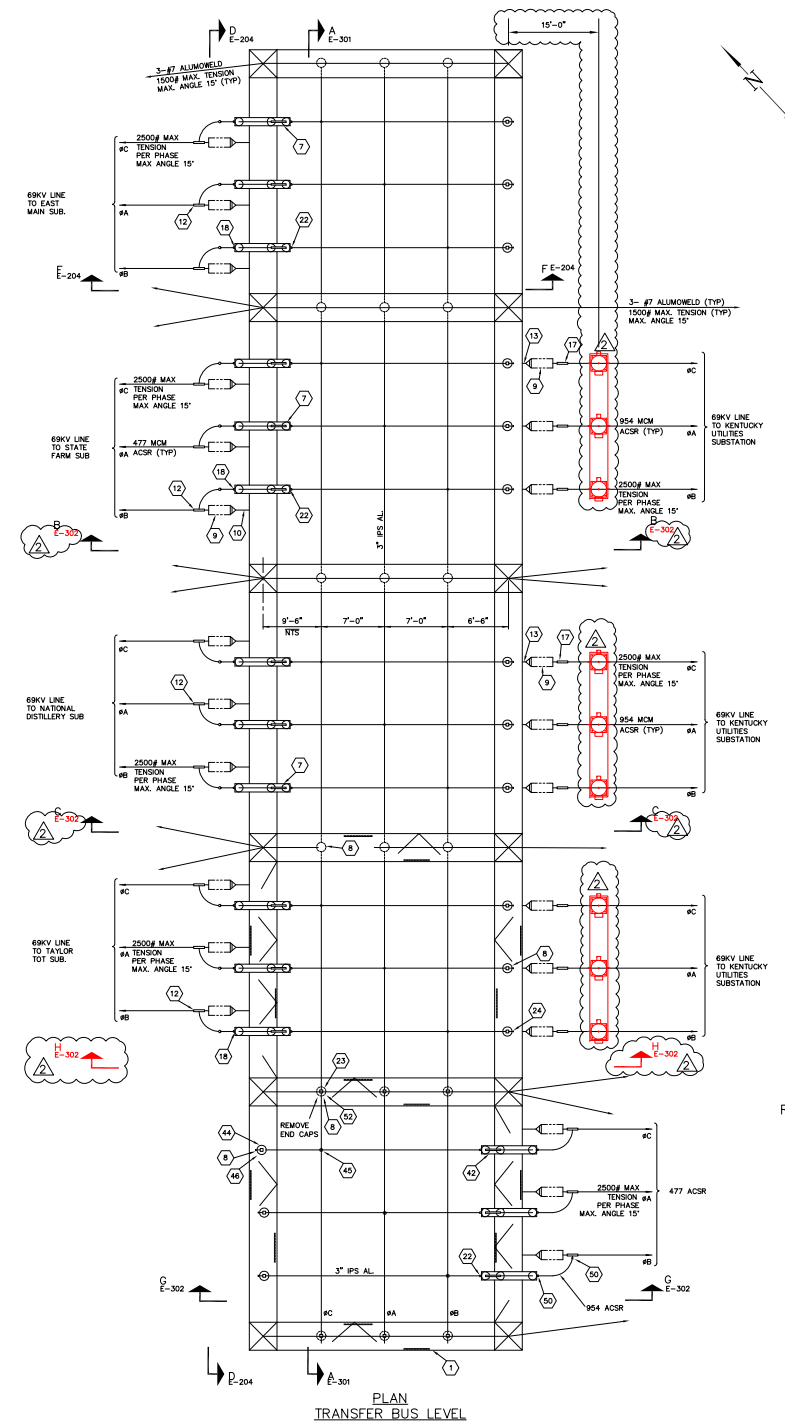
D
E-204

A
E-301

15'-0"

N

3-#7 ALUMOWELD
1500# MAX. TENSION
MAX. ANGLE 15' (TYP)

2500# MAX
TENSION
PER PHASE
MAX ANGLE 15'

øC

7

69KV LINE
TO EAST
MAIN SUB.

øA

12

18

22

øB

F
E-204

F E-204

3-#7 ALUMOWELD (TYP)
1500# MAX. TENSION (TYP)
MAX. ANGLE 15'

13

17

2

9

øC

2500# MAX
TENSION
PER PHASE
MAX ANGLE 15'

øC

7

69KV LINE
TO STATE
FARM SUB

477 MCM
ACSR (TYP)

øA

954 MCM
ACSR (TYP)

øA

69KV LINE
TO KENTUCKY
UTILITIES
SUBSTATION

18

12

2500# MAX
TENSION
PER PHASE
MAX. ANGLE 15'

øB

22

øB

9

10

3" IPS AL.

B
E-302

2

B
E-302

2

9'-6"
NTS

7'-0"

7'-0"

6'-6"

13

17

2

øC

2500# MAX
TENSION
PER PHASE
MAX. ANGLE 15'

9

øC

12

69KV LINE
TO NATIONAL
DISTILLERY SUB

øA

954 MCM
ACSR (TYP)

øA

69KV LINE
TO KENTUCKY
UTILITIES
SUBSTATION

2500# MAX
TENSION
PER PHASE
MAX. ANGLE 15'

øB

7

øB

C
E-302

2

8

C
E-302

2

2

øC

øC

69KV LINE
TO TAYLOR
TOT SUB.

2500# MAX
TENSION
PER PHASE
MAX. ANGLE 15'

øA

8

øA

69KV LINE
TO KENTUCKY
UTILITIES
SUBSTATION

12

24

øB

øB

18

H
E-302

2

H
E-302

2

23

REMOVE
END CAPS

52

8

44

8

46

45

øC

42

477 ACSR

2500# MAX
TENSION
PER PHASE
MAX. ANGLE 15'

øA

22

øB

3" IPS AL.

50

G
E-302

50

G
E-302

954 ACSR

øC

øA

øB

1

D
E-204

A
E-301

PLAN
TRANSFER BUS LEVEL

F